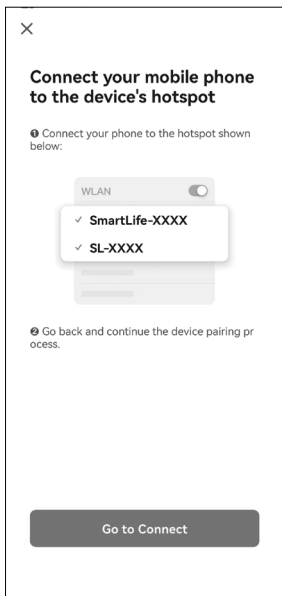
×

Connect your mobile phone to the device's hotspot

❶ Connect your phone to the hotspot shown below:

WLAN

✓ SmartLife-XXXX

✓ SL-XXXX

❷ Go back and continue the device pairing process.

Go to Connect